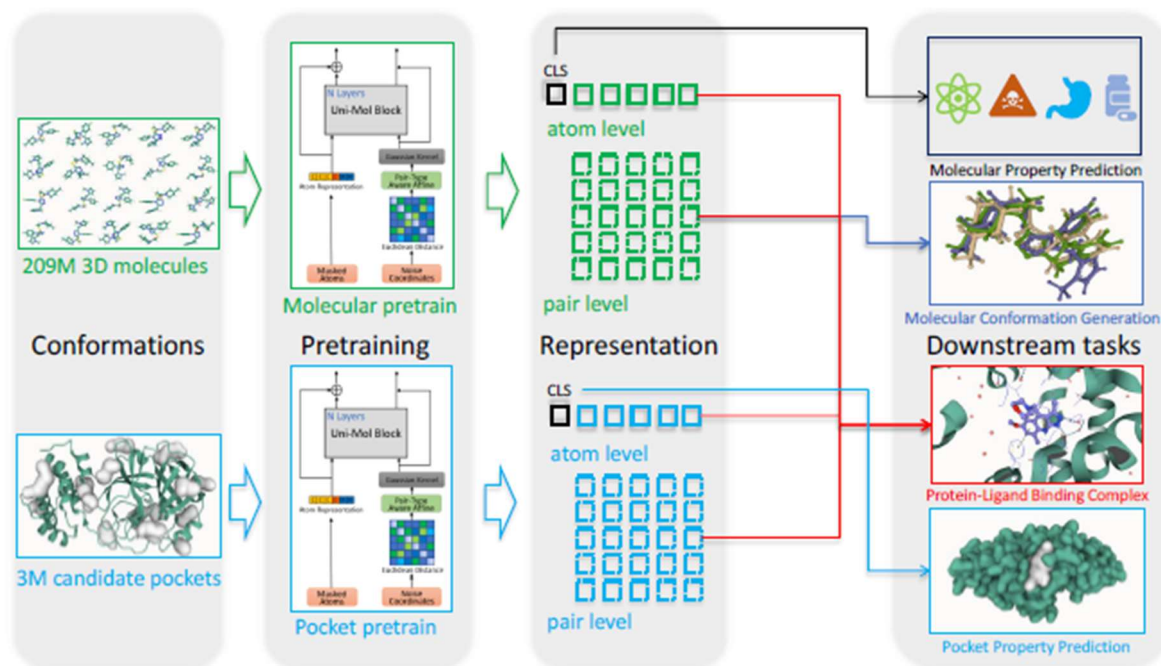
209M 3D molecules

Conformations

3M candidate pockets

N Layers
Uni-Mol Block
Gaussian Kernel
Atom Representation
Pair-Type Aware Affine
Euclidean Distance
Masked Atoms
Noise Coordinates

Molecular pretrain

Pretraining

N Layers
Uni-Mol Block
Gaussian Kernel
Atom Representation
Pair-Type Aware Affine
Euclidean Distance
Masked Atoms
Noise Coordinates

Pocket pretrain

CLS
atom level
pair level

Representation

CLS
atom level
pair level

Molecular Property Prediction

Molecular Conformation Generation

Downstream tasks

Protein-Ligand Binding Complex

Pocket Property Prediction